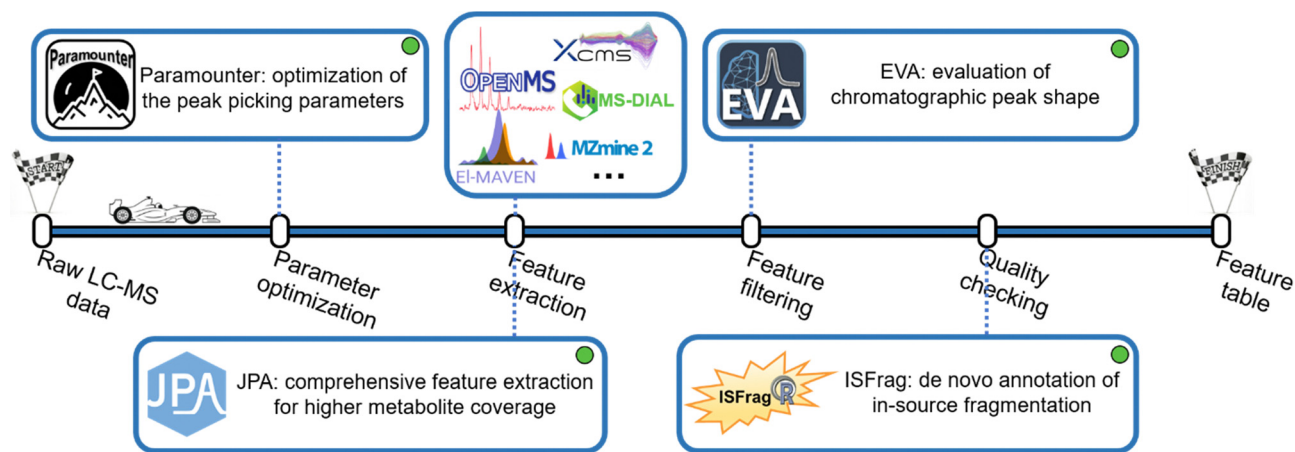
Paramounter

Paramounter: optimization of the peak picking parameters

XCMS

OPENMS

MS-DIAL

El-MAVEN

MZmine 2

...

EVA

EVA: evaluation of chromatographic peak shape

START

FINISH

Raw LC-MS data

Parameter optimization

Feature extraction

Feature filtering

Quality checking

Feature table

JPA

JPA: comprehensive feature extraction for higher metabolite coverage

ISFrag

ISFrag: de novo annotation of in-source fragmentation